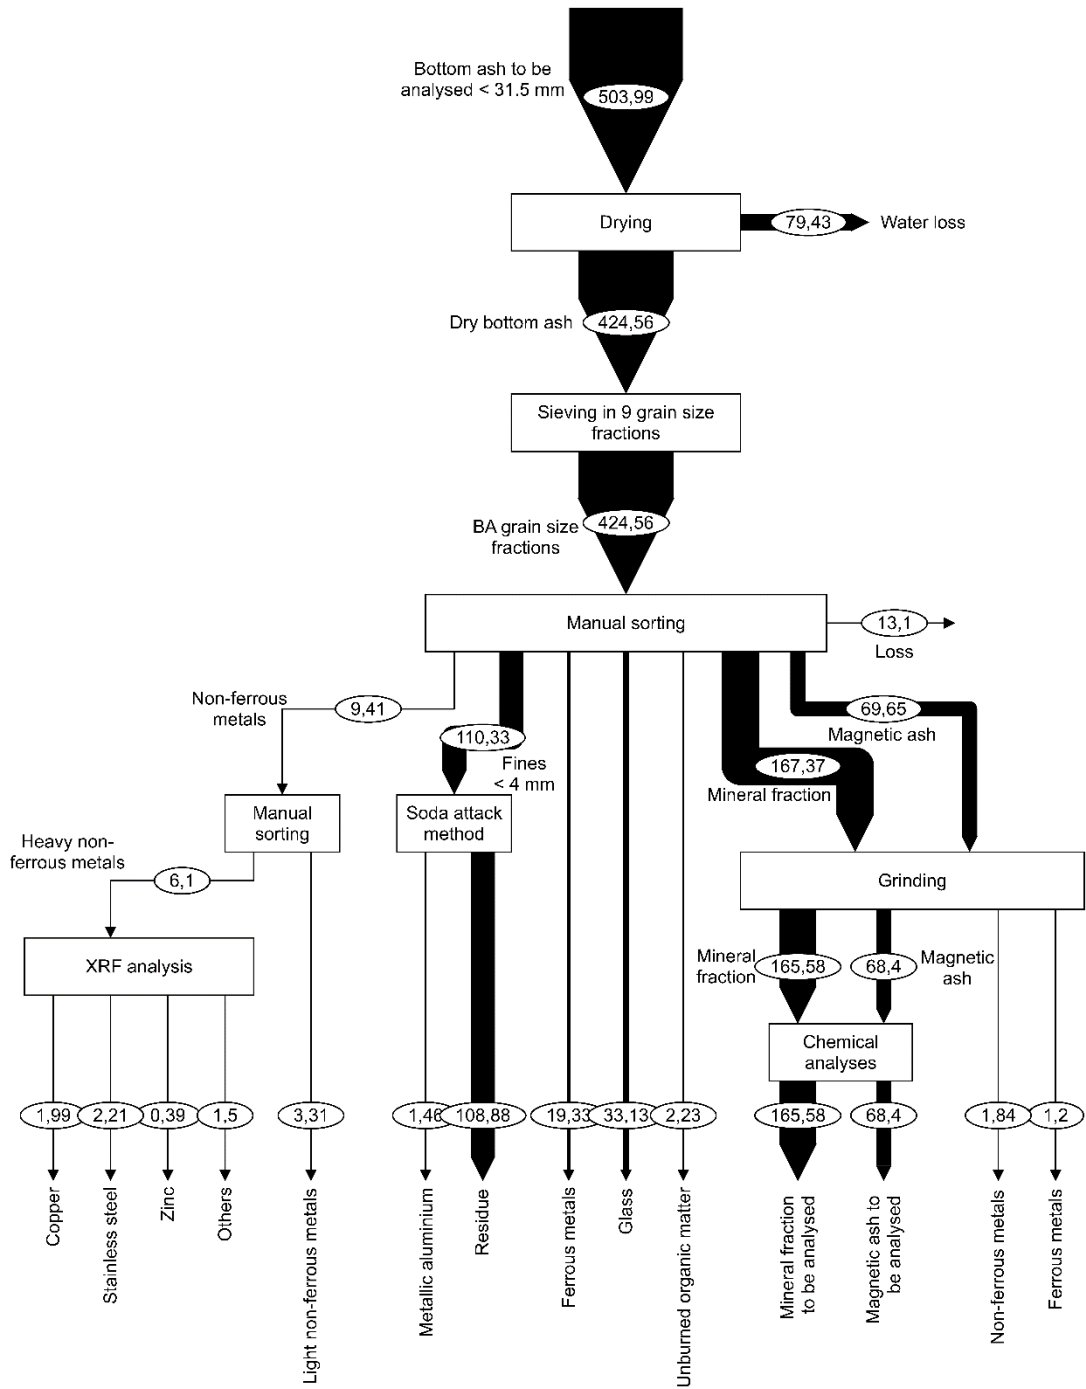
Bottom ash to be analysed < 31.5 mm
503,99

Drying
79,43
Water loss

Dry bottom ash
424,56

Sieving in 9 grain size fractions

BA grain size fractions
424,56

Manual sorting
13,1
Loss

Non-ferrous metals
9,41

110,33
Fines < 4 mm

69,65
Magnetic ash

167,37
Mineral fraction

Manual sorting

Soda attack method

Heavy non-ferrous metals
6,1

Grinding

XRF analysis

Mineral fraction
165,58
68,4
Magnetic ash

Chemical analyses

1,99
2,21
0,39
1,5
3,31
1,46
108,88
19,33
33,13
2,23
165,58
68,4
1,84
1,2

Copper
Stainless steel
Zinc
Others
Light non-ferrous metals
Metallic aluminium
Residue
Ferrous metals
Glass
Unburned organic matter
Mineral fraction to be analysed
Magnetic ash to be analysed
Non-ferrous metals
Ferrous metals